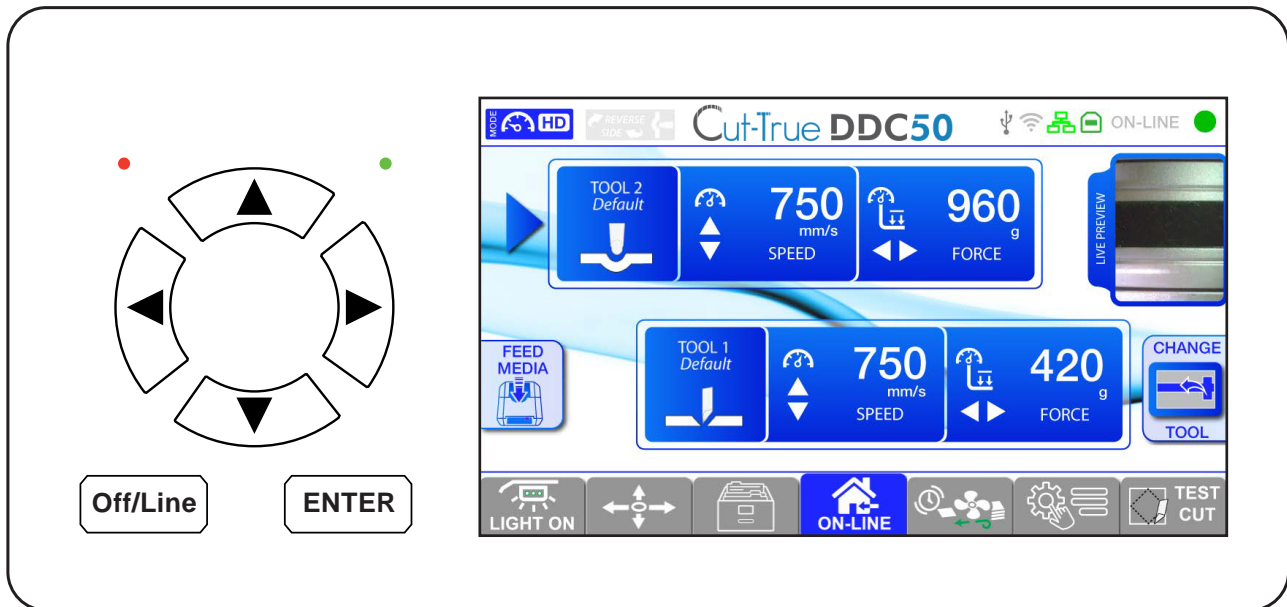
Off/Line
ENTER

MODE HD
REVERSE SIDE
Cut-True DDC50
ON-LINE

TOOL 2
Default
750
mm/s
SPEED
960
g
FORCE

LIVE PREVIEW

FEED MEDIA

TOOL 1
Default
750
mm/s
SPEED
420
g
FORCE

CHANGE
TOOL

LIGHT ON
ON-LINE
TEST CUT